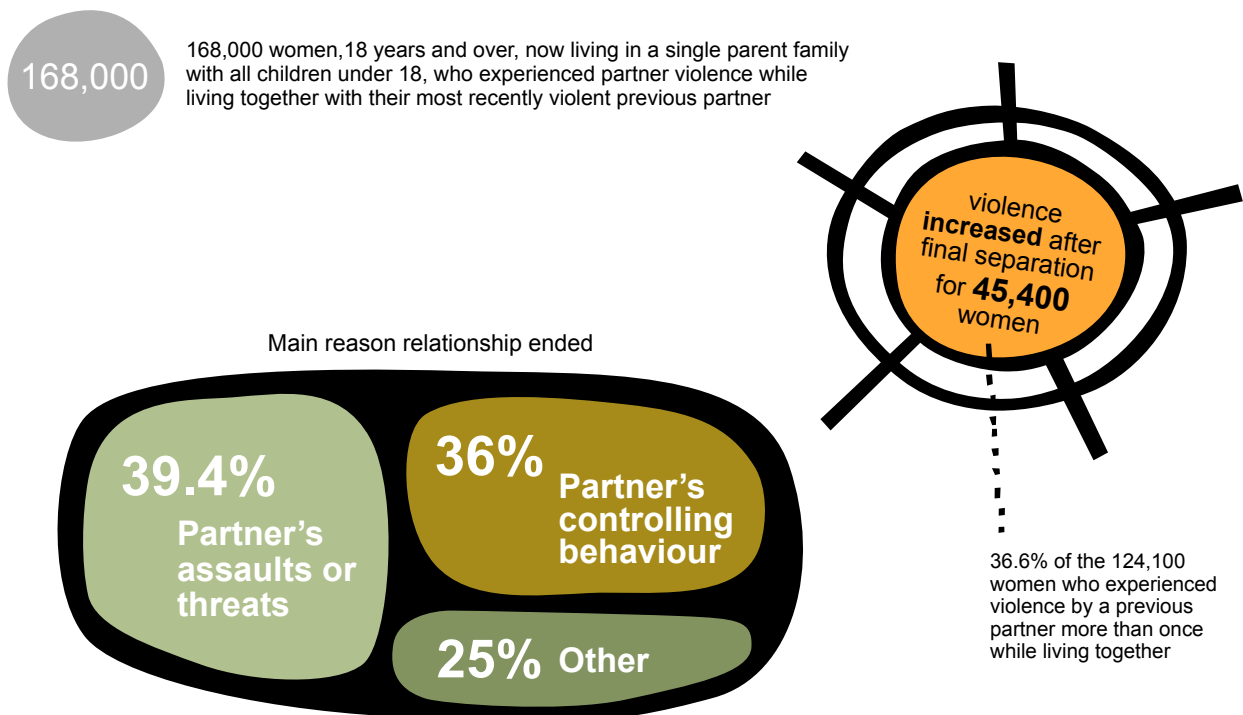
168,000

168,000 women,18 years and over, now living in a single parent family with all children under 18, who experienced partner violence while living together with their most recently violent previous partner

violence **increased** after final separation for **45,400** women

36.6% of the 124,100 women who experienced violence by a previous partner more than once while living together

Main reason relationship ended

39.4% Partner's assaults or threats

36% Partner's controlling behaviour

25% Other